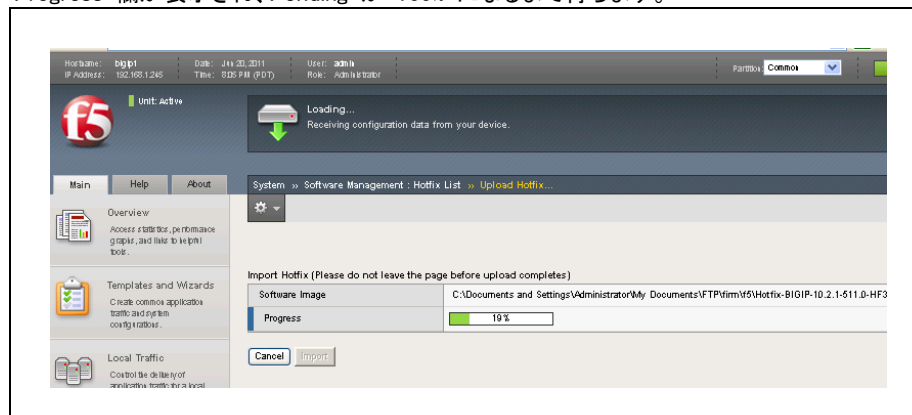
Progress 欄が表示され、Pending から 100% になるまで待ちます。

Hostname: bigip1
IP Address: 192.168.1.245
Date: Jun 20, 2011
Time: 8:05 PM (PDT)
User: admin
Role: Administrator
Partition: Common

Unit: Active

Loading...
Receiving configuration data from your device.

Main | Help | About

Overview
Access statistics, performance graphs, and links to helpful tools.

Templates and Wizards
Create common application traffic and system configurations.

Local Traffic
Control the delivery of application traffic for a local

System » Software Management : Hotfix List » Upload Hotfix...

Import Hotfix (Please do not leave the page before upload completes)

| Software Image | C:\Documents and Settings\Administrator\My Documents\FTP\firm\f5\Hotfix-BIGIP-10.2.1-511.0-HF3 |
|---|---|
| Progress | 19% |

Cancel | Import